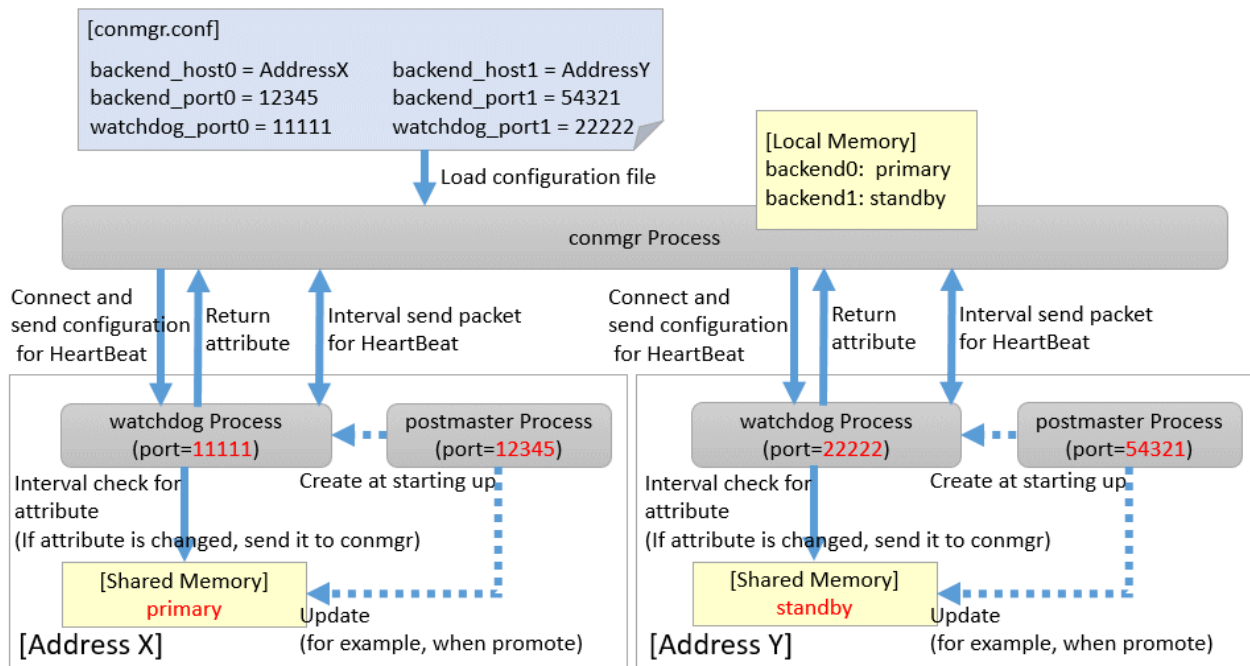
[conmgr.conf]

backend_host0 = AddressX
backend_port0 = 12345
watchdog_port0 = 11111

backend_host1 = AddressY
backend_port1 = 54321
watchdog_port1 = 22222

[Local Memory]
backend0: primary
backend1: standby

Load configuration file

conmgr Process

Connect and send configuration for HeartBeat

Return attribute

Interval send packet for HeartBeat

watchdog Process (port=11111)

postmaster Process (port=12345)

Create at starting up

Interval check for attribute (If attribute is changed, send it to conmgr)

[Shared Memory]
primary

Update (for example, when promote)

[Address X]

Connect and send configuration for HeartBeat

Return attribute

Interval send packet for HeartBeat

watchdog Process (port=22222)

postmaster Process (port=54321)

Create at starting up

Interval check for attribute (If attribute is changed, send it to conmgr)

[Shared Memory]
standby

Update (for example, when promote)

[Address Y]